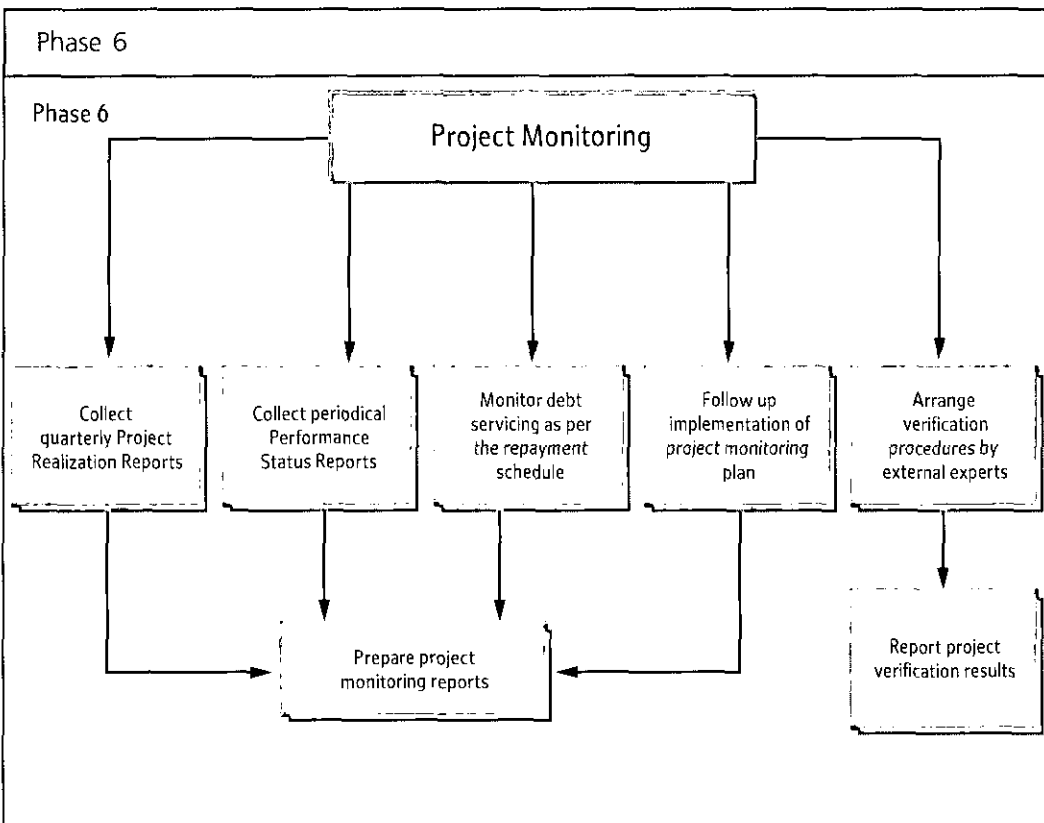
Phase 6

Phase 6

Project Monitoring

Collect quarterly Project Realization Reports

Collect periodical Performance Status Reports

Monitor debt servicing as per the repayment schedule

Follow up implementation of project monitoring plan

Arrange verification procedures by external experts

Prepare project monitoring reports

Report project verification results